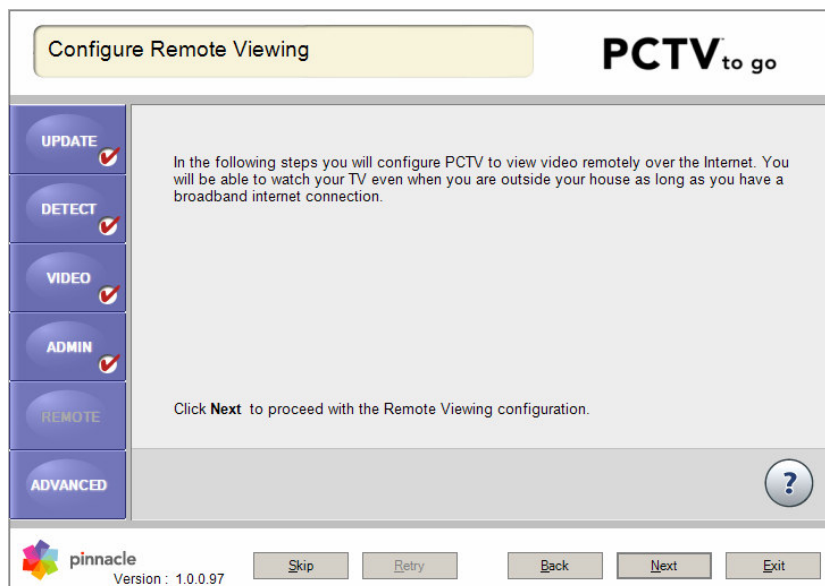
Configure Remote Viewing

PCTV to go

UPDATE

DETECT

VIDEO

ADMIN

REMOTE

ADVANCED

In the following steps you will configure PCTV to view video remotely over the Internet. You will be able to watch your TV even when you are outside your house as long as you have a broadband internet connection.

Click **Next** to proceed with the Remote Viewing configuration.

?

pinnacle

Version : 1.0.0.97

Skip

Retry

Back

Next

Exit